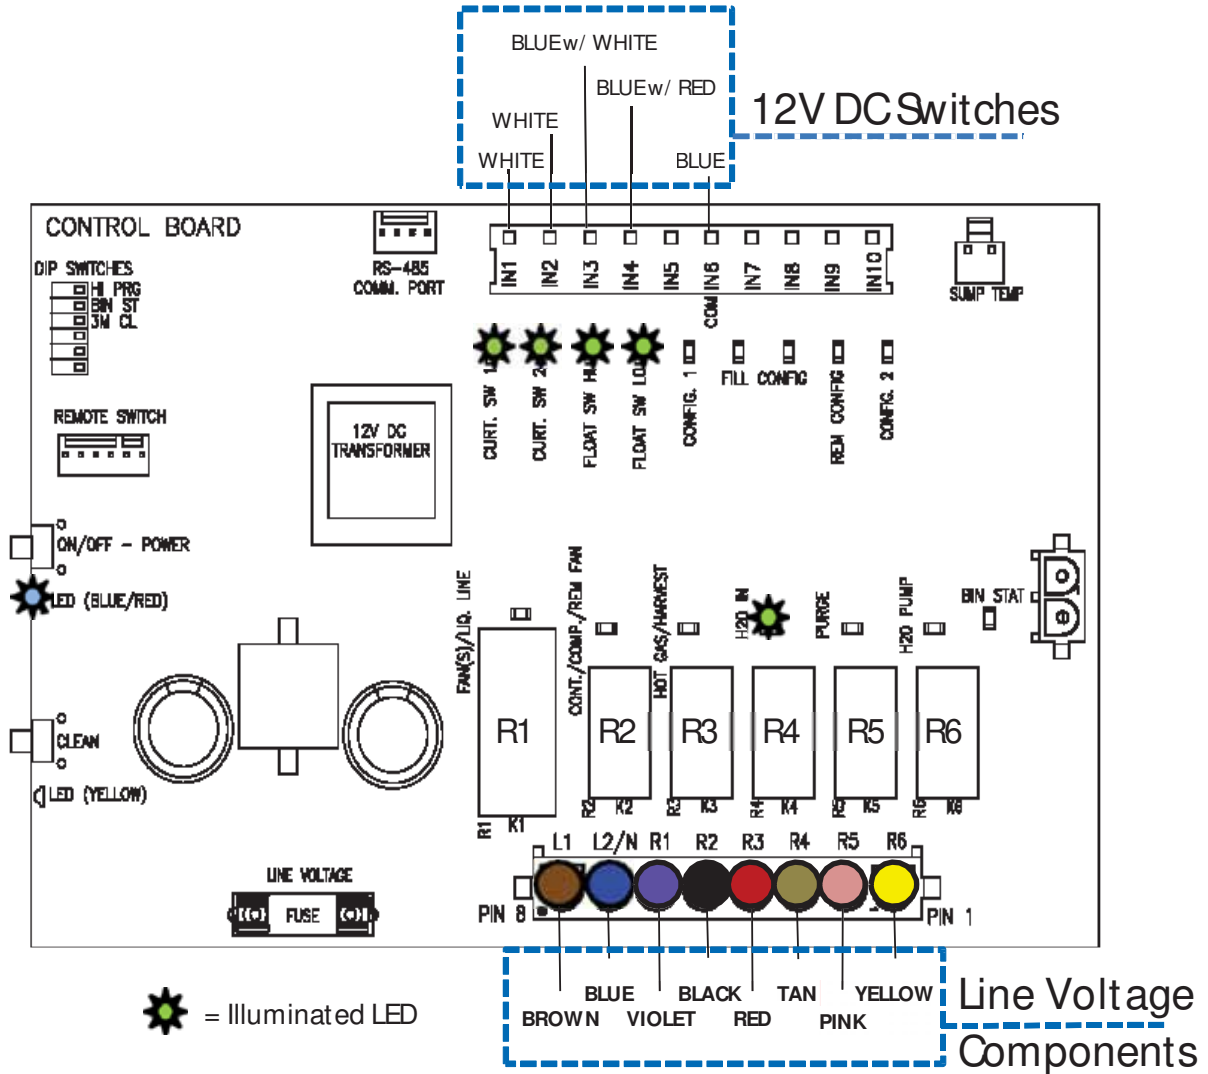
BLUEw/ WHITE
BLUEw/ RED
WHITE
WHITE
BLUE
12V DC Switches

CONTROL BOARD
RS-485 COMM. PORT
IN1 IN2 IN3 IN4 IN5 IN6 COM IN7 IN8 IN9 IN10
SUMP TEMP
DIP SWITCHES
HI PRG
BIN ST
3M CL
CURT. SW 1
CURT. SW 2
FLOAT SW HI
FLOAT SW LO
CONFIG. 1
FILL CONFIG
REM CONFIG
CONFIG. 2
REMOTE SWITCH
12V DC TRANSFORMER
ON/OFF - POWER
LED (BLUE/RED)
FAN(S)/LIQ. LINE
CONT./COMP./REM FAN
HOT GAS/HARVEST
H2O IN
PURGE
H2O PUMP
BIN STAT
R1 R2 R3 R4 R5 R6
CLEAN
LED (YELLOW)
R1 K1
R2 K2
R3 K3
R4 K4
R5 K5
R6 K6
L1 L2/N R1 R2 R3 R4 R5 R6
PIN 8
PIN 1
LINE VOLTAGE
FUSE
BLUE
BLACK
TAN
YELLOW
BROWN
VIOLET
RED
PINK
Line Voltage Components
= Illuminated LED